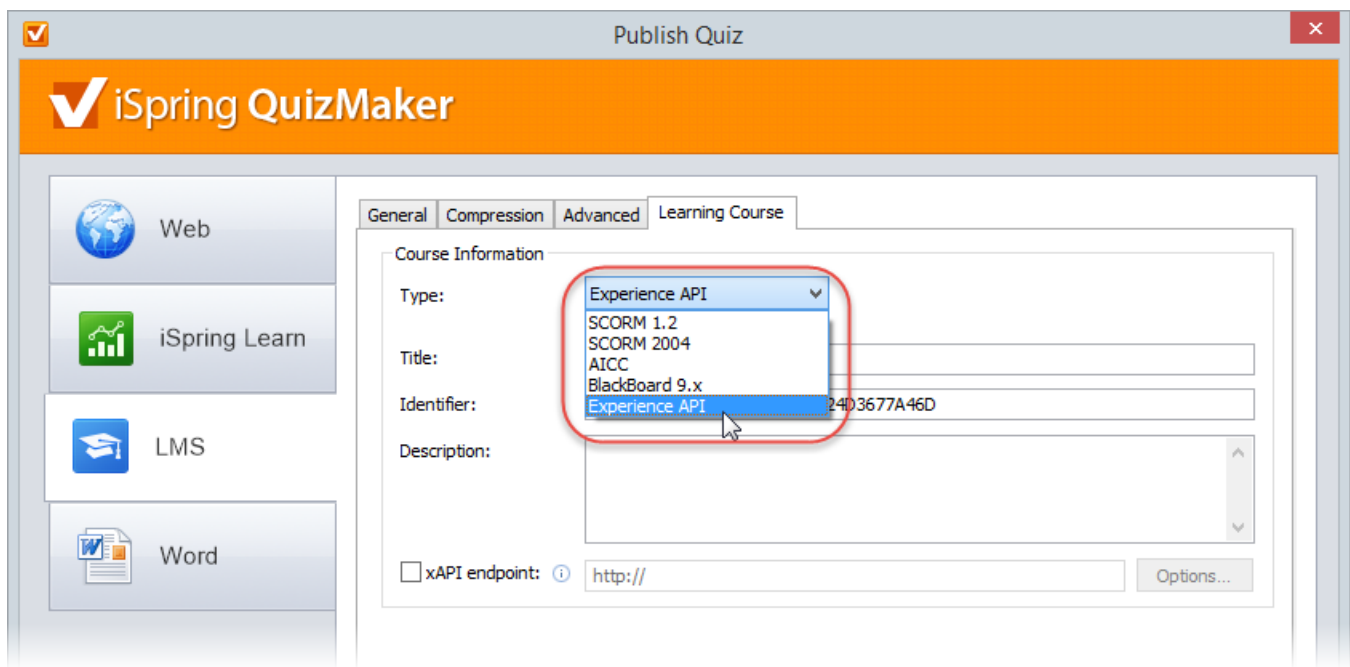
Publish Quiz

iSpring QuizMaker

Web

iSpring Learn

LMS

Word

General | Compression | Advanced | Learning Course

Course Information

Type: Experience API

SCORM 1.2
SCORM 2004
AICC
BlackBoard 9.x
Experience API

Title:

Identifier: 24D3677A46D

Description:

xAPI endpoint: http://

Options...